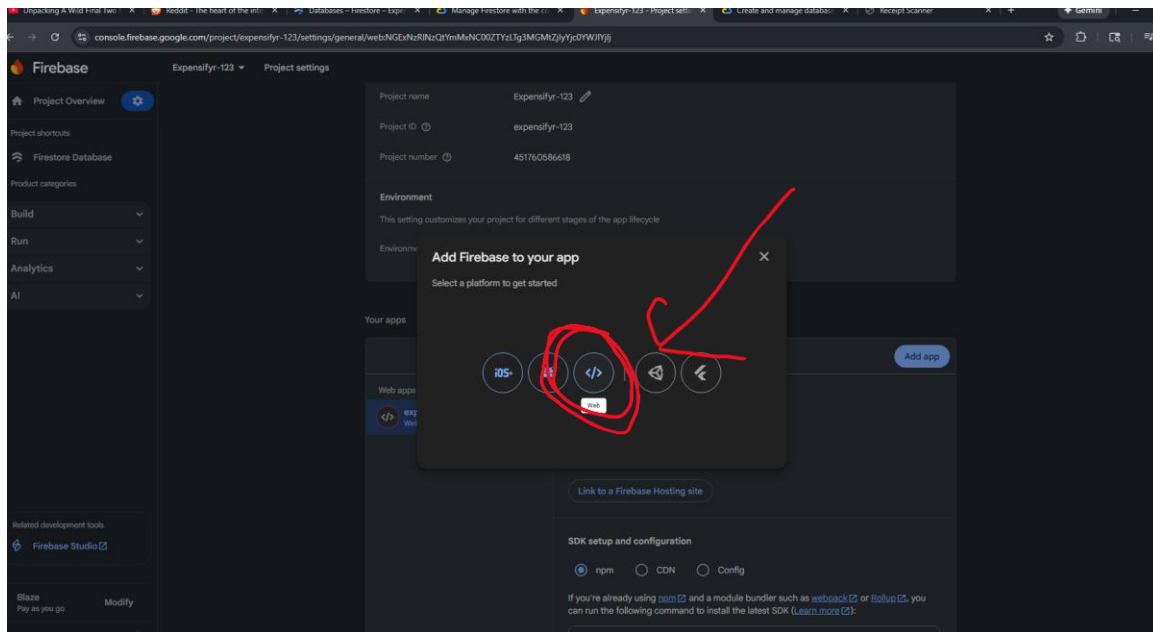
Unpacking A Wild Final Two | Reddit - The heart of the inte | Databases – Firestore – Expe | Manage Firestore with the c | Expensifyr-123 - Project setti | Create and manage databas | Receipt Scanner | Gemini

console.firebase.google.com/project/expensifyr-123/settings/general/web:NGExNzRlNzQtYmMxNC00ZTYzLTg3MGMtZjlyYjc0YWJlYjlj

Firebase

Expensifyr-123 ▾ Project settings

Project Overview

Project shortcuts

Firestore Database

Product categories

Build

Run

Analytics

AI

Related development tools

Firebase Studio

Blaze
Pay as you go

Modify

Project name Expensifyr-123

Project ID expensifyr-123

Project number 451760586618

Environment

This setting customizes your project for different stages of the app lifecycle

Environme

Your apps

Add app

Web apps

exp
Web

Add Firebase to your app

Select a platform to get started

iOS+

</>

Web

Link to a Firebase Hosting site

SDK setup and configuration

npm CDN Config

If you're already using npm and a module bundler such as webpack or Rollup, you can run the following command to install the latest SDK (Learn more):